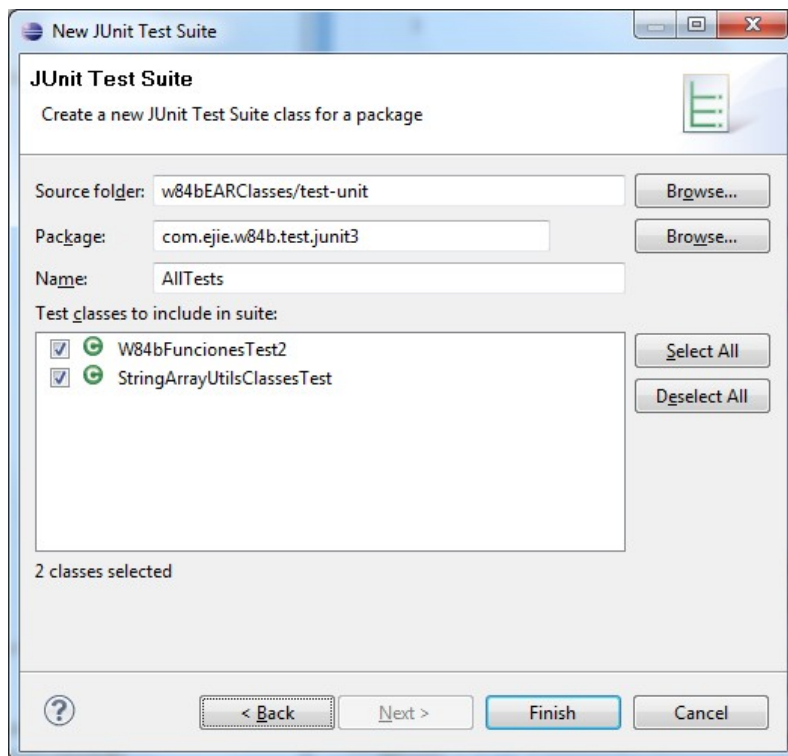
New JUnit Test Suite

JUnit Test Suite

Create a new JUnit Test Suite class for a package

Source folder: w84bEARClasses/test-unit

Browse...

Package: com.ejie.w84b.test.junit3

Browse...

Name: AllTests

Test classes to include in suite:

W84bFuncionesTest2

StringArrayUtilsClassesTest

Select All

Deselect All

2 classes selected

< Back

Next >

Finish

Cancel